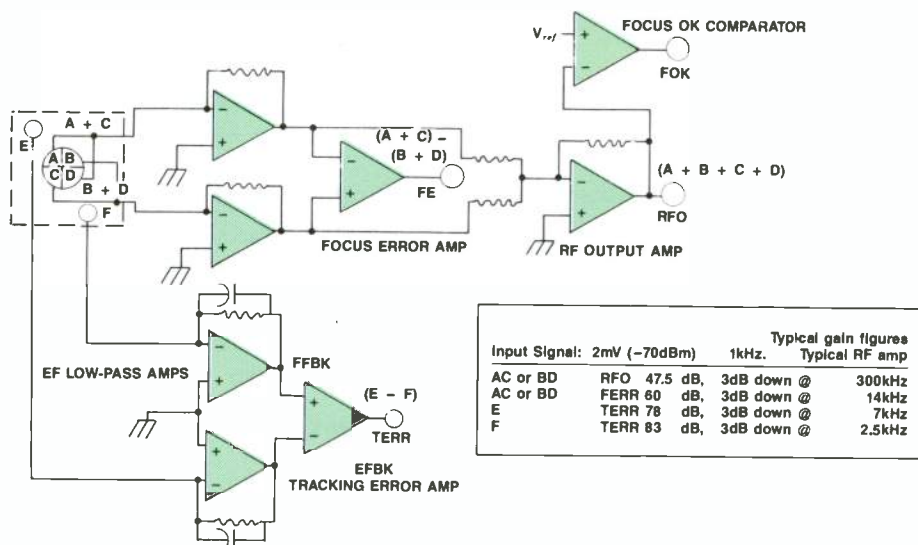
FOCUS OK COMPARATOR

$V_{ref}$

FOK

E

A + C

A B
C D

B + D

F

$(\overline{A + C}) -$
$(B + D)$

FE

$(A + B + C + D)$

RFO

FOCUS ERROR AMP

RF OUTPUT AMP

EF LOW-PASS AMPS

FFBK

$(E - F)$

TERR

EFBK
TRACKING ERROR AMP

Typical gain figures

| Input Signal: | 2mV (−70dBm) | 1kHz. | Typical RF amp |
|---|---|---|---|
| AC or BD | RFO 47.5 dB, | 3dB down @ | 300kHz |
| AC or BD | FERR 60 dB, | 3dB down @ | 14kHz |
| E | TERR 78 dB, | 3dB down @ | 7kHz |
| F | TERR 83 dB, | 3dB down @ | 2.5kHz |